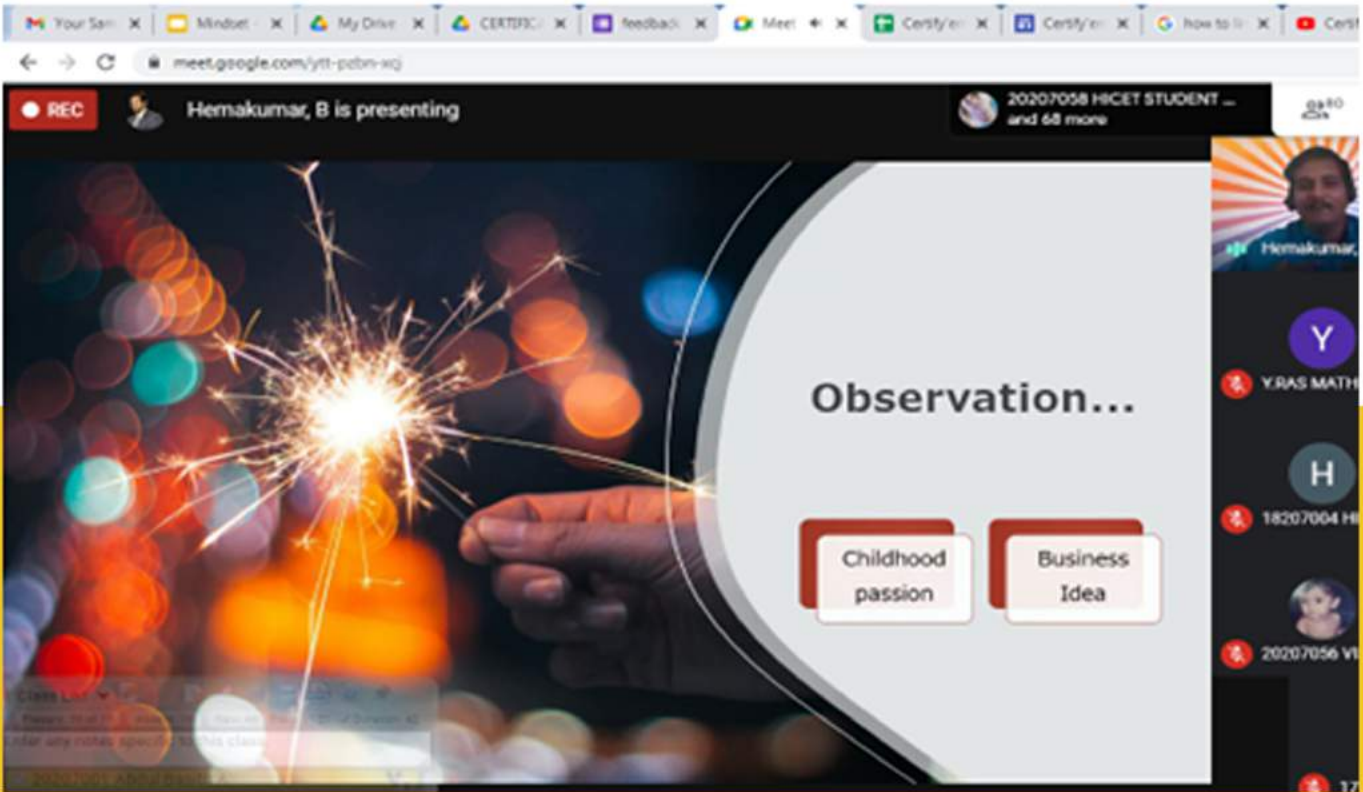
Your Sam ×  Mindset ×  My Drive ×  CERTIFIC ×  feedback ×  Meet ×  Certify'em ×  Certify'em ×  how to ×  Certi

meet.google.com/ytt-pzbn-xcj

REC

Hemakumar, B is presenting

20207058 HICET STUDENT ... and 68 more

80

Hemakumar,

Y

Y.RAS MATH

H

18207004 H

20207056 VI

17

Observation...

Childhood passion

Business Idea

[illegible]